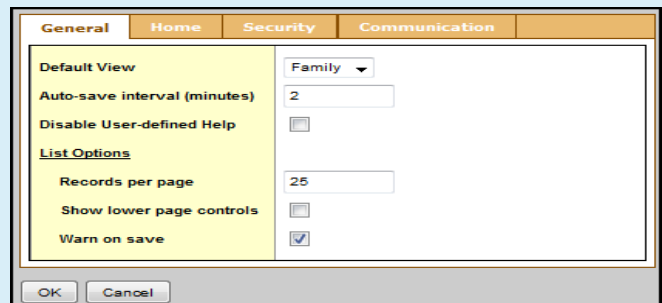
General | Home | Security | Communication

| | |
|---|---|
| Default View | Family |
| Auto-save interval (minutes) | 2 |
| Disable User-defined Help | |
| List Options | |
| Records per page | 25 |
| Show lower page controls | |
| Warn on save | ✓ |

OK Cancel